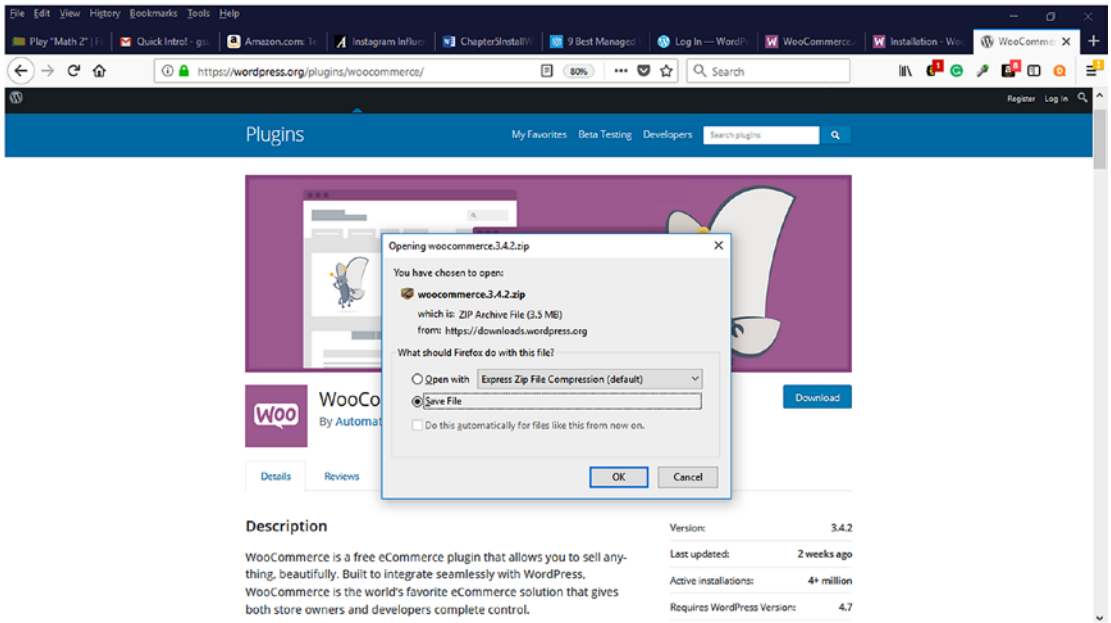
File Edit View History Bookmarks Tools Help

Play "Math 2" | Quick Intro! - gs Amazon.com: Instagram Influe ChapterSInstall 9 Best Managed Log In — WordP WooCommerce Installation - Wo WooCommer ×

https://wordpress.org/plugins/woocommerce/ 80% Search

Register Log In

Plugins My Favorites Beta Testing Developers Search plugins

Opening woocommerce.3.4.2.zip ×

You have chosen to open:

woocommerce.3.4.2.zip

which is: ZIP Archive File (3.5 MB)

from: https://downloads.wordpress.org

What should Firefox do with this file?

Open with Express Zip File Compression (default)

Save File

Do this automatically for files like this from now on.

OK Cancel

Woo

WooCo

By Automat

Download

Details Reviews

Description

WooCommerce is a free eCommerce plugin that allows you to sell anything, beautifully. Built to integrate seamlessly with WordPress, WooCommerce is the world's favorite eCommerce solution that gives both store owners and developers complete control.

| | |
|---|---|
| Version: | 3.4.2 |
| Last updated: | 2 weeks ago |
| Active installations: | 4+ million |
| Requires WordPress Version: | 4.7 |